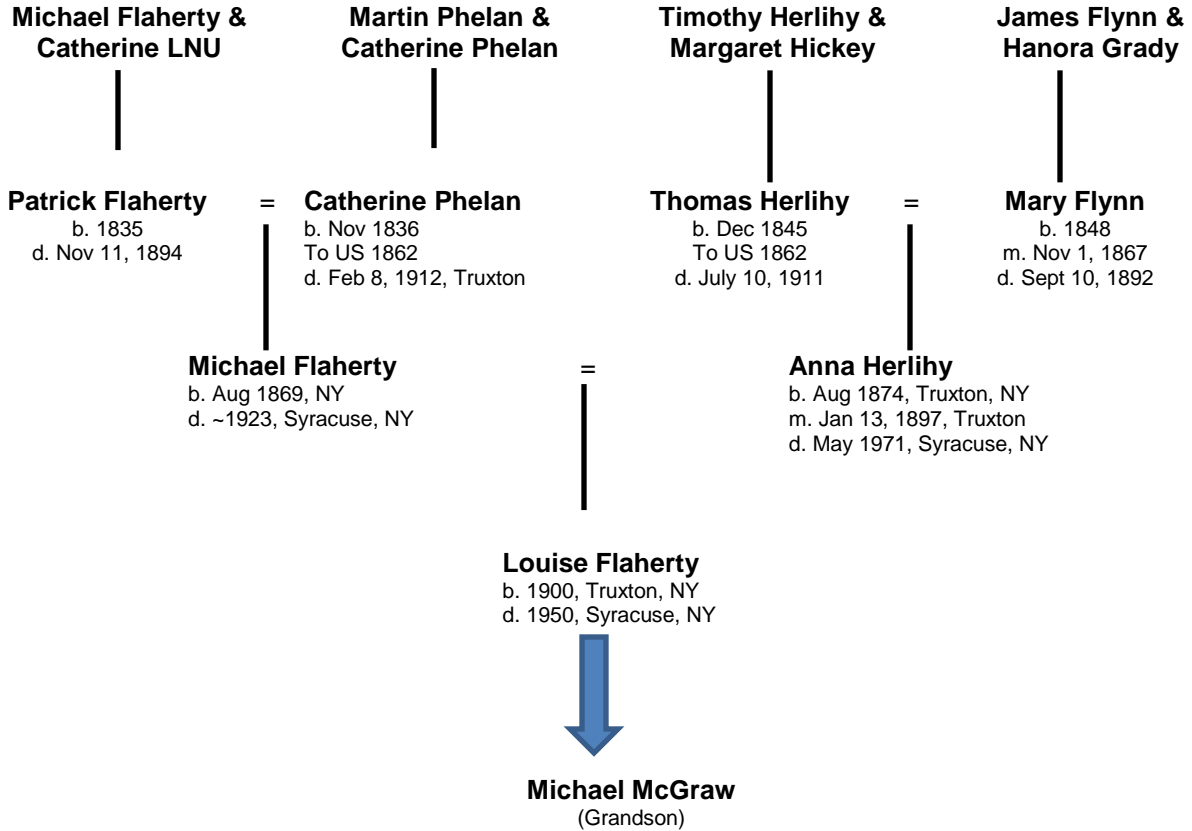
Michael Flaherty & Catherine LNU

Martin Phelan & Catherine Phelan

Timothy Herlihy & Margaret Hickey

James Flynn & Hanora Grady

Patrick Flaherty
b. 1835
d. Nov 11, 1894

=

Catherine Phelan
b. Nov 1836
To US 1862
d. Feb 8, 1912, Truxton

Thomas Herlihy
b. Dec 1845
To US 1862
d. July 10, 1911

=

Mary Flynn
b. 1848
m. Nov 1, 1867
d. Sept 10, 1892

Michael Flaherty
b. Aug 1869, NY
d. ~1923, Syracuse, NY

=

Anna Herlihy
b. Aug 1874, Truxton, NY
m. Jan 13, 1897, Truxton
d. May 1971, Syracuse, NY

Louise Flaherty
b. 1900, Truxton, NY
d. 1950, Syracuse, NY

Michael McGraw
(Grandson)